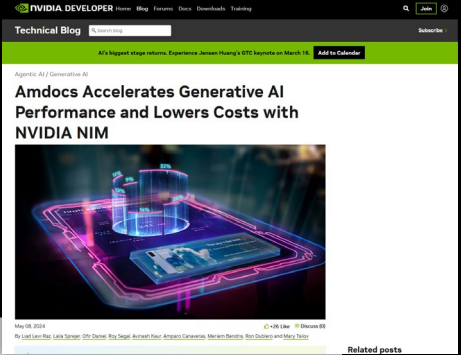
NVIDIA. DEVELOPER Home Blog Forums Docs Downloads Training

Join

Technical Blog

Search blog

Subscribe

AI's biggest stage returns. Experience Jensen Huang's GTC keynote on March 18.

Add to Calendar

Agentic AI / Generative AI

Amdocs Accelerates Generative AI Performance and Lowers Costs with NVIDIA NIM

May 08, 2024

+26 Like

Discuss (0)

By Liad Levi-Raz, Laila Spreier, Ofir Daniel, Roy Segal, Avinash Kaur, Amparo Canaveras, Meriem Bendris, Ron Dubiero and Mary Taylor

Related posts